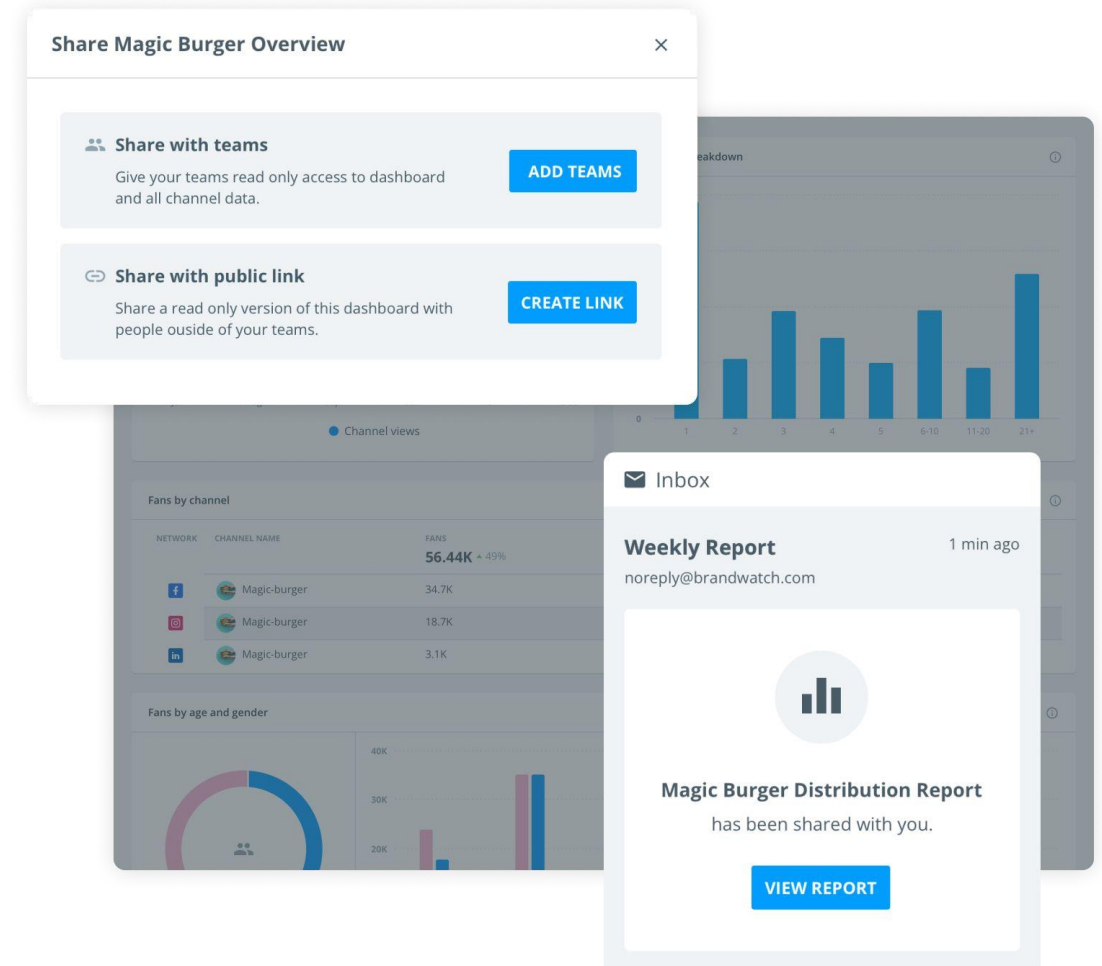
Share Magic Burger Overview ×

Share with teams
Give your teams read only access to dashboard and all channel data.

ADD TEAMS

Share with public link
Share a read only version of this dashboard with people ouside of your teams.

CREATE LINK

eakdown

0
1 2 3 4 5 6-10 11-20 21+

Channel views

Fans by channel

| NETWORK | CHANNEL NAME | FANS 56.44K ▲ 49% |
|---|---|---|
| f | Magic-burger | 34.7K |
| | Magic-burger | 18.7K |
| in | Magic-burger | 3.1K |

Fans by age and gender

40K
30K
20K

Inbox

Weekly Report 1 min ago
noreply@brandwatch.com

Magic Burger Distribution Report
has been shared with you.

VIEW REPORT